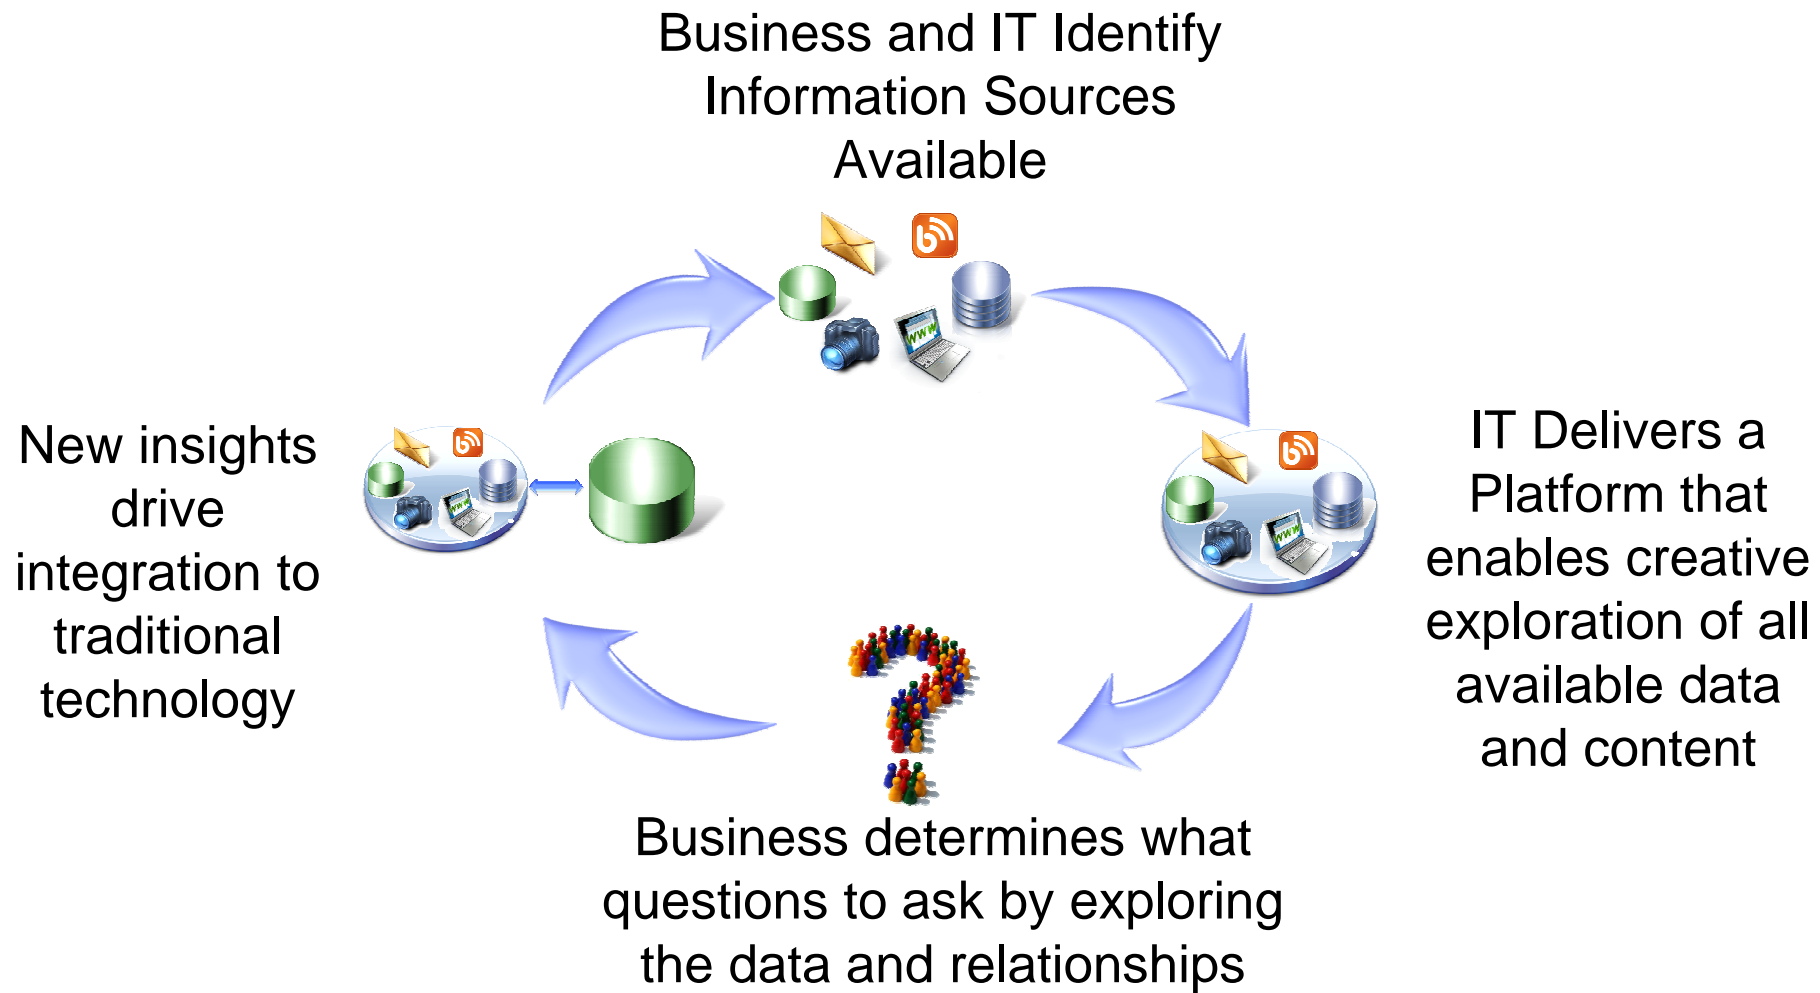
Business and IT Identify Information Sources Available

www

IT Delivers a Platform that enables creative exploration of all available data and content

www

Business determines what questions to ask by exploring the data and relationships

New insights drive integration to traditional technology

www